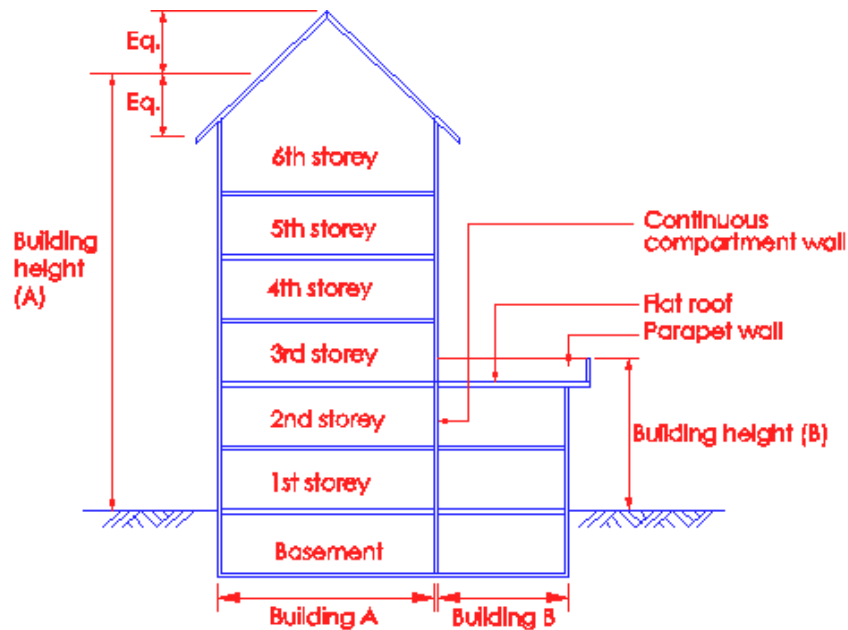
Eq.

Eq.

Building height (A)

6th storey

5th storey

4th storey

3rd storey

2nd storey

1st storey

Basement

Continuous compartment wall

Flat roof

Parapet wall

Building height (B)

Building A

Building B